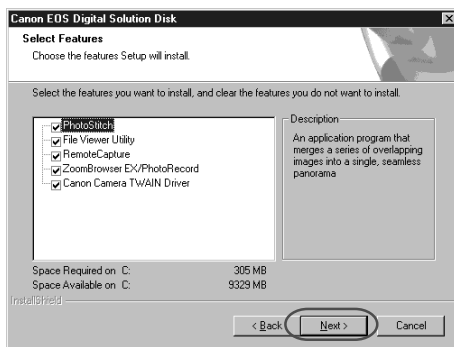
Canon EOS Digital Solution Disk

Select Features
Choose the features Setup will install.

Select the features you want to install, and clear the features you do not want to install.

PhotoStitch
File Viewer Utility
RemoteCapture
ZoomBrowser EX/PhotoRecord
Canon Camera TWAIN Driver

Description
An application program that merges a series of overlapping images into a single, seamless panorama

Space Required on C: 305 MB
Space Available on C: 9329 MB

InstallShield

< Back
Next >
Cancel